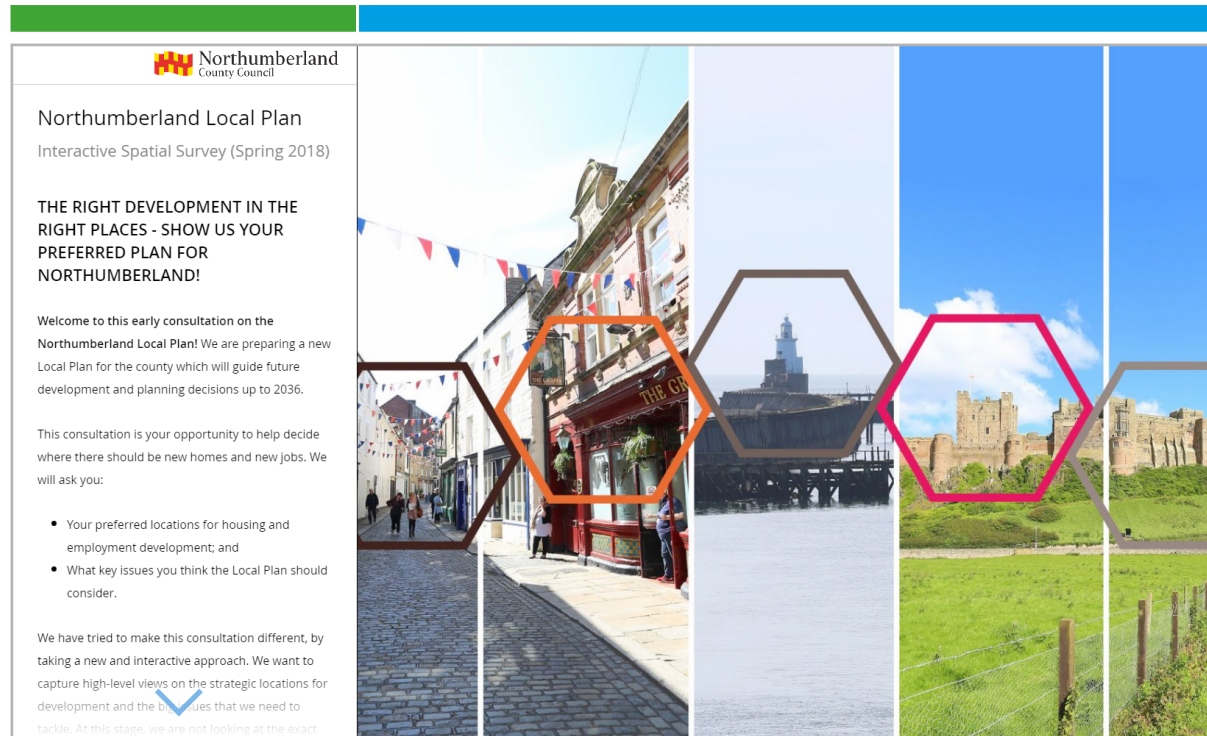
Northumberland County Council

Northumberland Local Plan

Interactive Spatial Survey (Spring 2018)

THE RIGHT DEVELOPMENT IN THE RIGHT PLACES - SHOW US YOUR PREFERRED PLAN FOR NORTHUMBERLAND!

**Welcome to this early consultation on the Northumberland Local Plan!** We are preparing a new Local Plan for the county which will guide future development and planning decisions up to 2036.

This consultation is your opportunity to help decide where there should be new homes and new jobs. We will ask you:

- Your preferred locations for housing and employment development; and
- What key issues you think the Local Plan should consider.

We have tried to make this consultation different, by taking a new and interactive approach. We want to capture high-level views on the strategic locations for development and the b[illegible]ssues that we need to tackle. At this stage, we are not looking at the exact

THE GR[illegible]